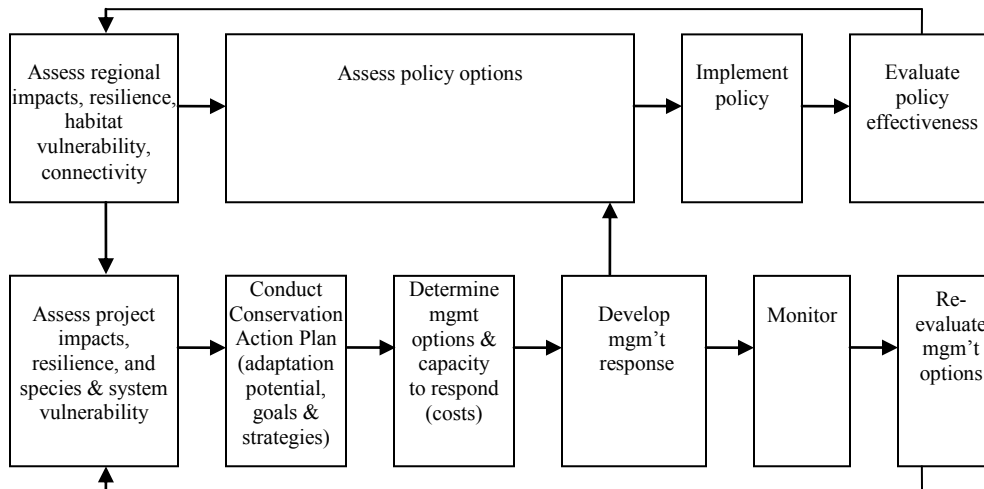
Assess regional impacts, resilience, habitat vulnerability, connectivity

Assess policy options

Implement policy

Evaluate policy effectiveness

Assess project impacts, resilience, and species & system vulnerability

Conduct Conservation Action Plan (adaptation potential, goals & strategies)

Determine mgmt options & capacity to respond (costs)

Develop mgm't response

Monitor

Re-evaluate mgm't options